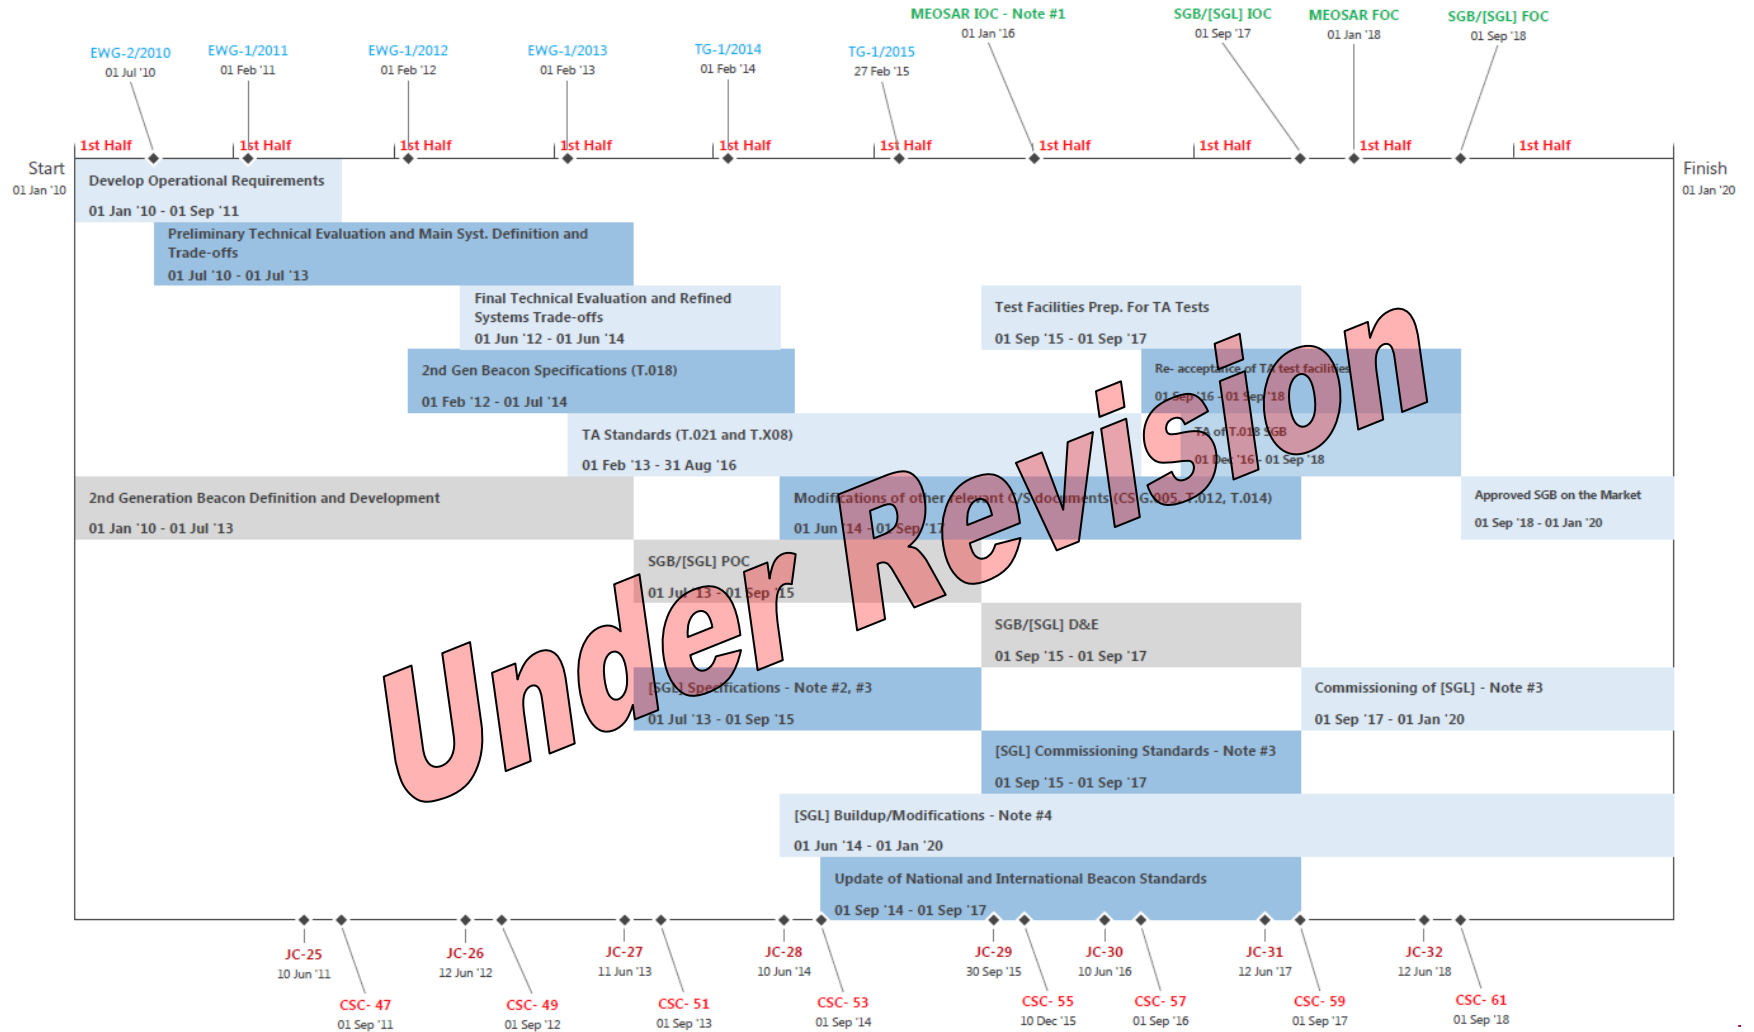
MEOSAR IOC - Note #1
01 Jan '16

SGB/[SGL] IOC
01 Sep '17

MEOSAR FOC
01 Jan '18

SGB/[SGL] FOC
01 Sep '18

EWG-2/2010
01 Jul '10

EWG-1/2011
01 Feb '11

EWG-1/2012
01 Feb '12

EWG-1/2013
01 Feb '13

TG-1/2014
01 Feb '14

TG-1/2015
27 Feb '15

1st Half 1st Half 1st Half 1st Half 1st Half 1st Half 1st Half 1st Half 1st Half 1st Half

Start
01 Jan '10

Finish
01 Jan '20

Develop Operational Requirements
01 Jan '10 - 01 Sep '11

Preliminary Technical Evaluation and Main Syst. Definition and Trade-offs
01 Jul '10 - 01 Jul '13

Final Technical Evaluation and Refined Systems Trade-offs
01 Jun '12 - 01 Jun '14

Test Facilities Prep. For TA Tests
01 Sep '15 - 01 Sep '17

2nd Gen Beacon Specifications (T.018)
01 Feb '12 - 01 Jul '14

Re- acceptance of TA test facilities
01 Sep '16 - 01 Sep '18

TA Standards (T.021 and T.X08)
01 Feb '13 - 31 Aug '16

TA of T.018 SGB
01 Dec '16 - 01 Sep '18

2nd Generation Beacon Definition and Development
01 Jan '10 - 01 Jul '13

Modifications of other relevant C/S documents (CS G.005, T.012, T.014)
01 Jun '14 - 01 Sep '17

Approved SGB on the Market
01 Sep '18 - 01 Jan '20

SGB/[SGL] POC
01 Jul '13 - 01 Sep '15

SGB/[SGL] D&E
01 Sep '15 - 01 Sep '17

[SGL] Specifications - Note #2, #3
01 Jul '13 - 01 Sep '15

Commissioning of [SGL] - Note #3
01 Sep '17 - 01 Jan '20

[SGL] Commissioning Standards - Note #3
01 Sep '15 - 01 Sep '17

[SGL] Buildup/Modifications - Note #4
01 Jun '14 - 01 Jan '20

Update of National and International Beacon Standards
01 Sep '14 - 01 Sep '17

Under Revision

JC-25
10 Jun '11

CSC- 47
01 Sep '11

JC-26
12 Jun '12

CSC- 49
01 Sep '12

JC-27
11 Jun '13

CSC- 51
01 Sep '13

JC-28
10 Jun '14

CSC- 53
01 Sep '14

JC-29
30 Sep '15

CSC- 55
10 Dec '15

JC-30
10 Jun '16

CSC- 57
01 Sep '16

JC-31
12 Jun '17

CSC- 59
01 Sep '17

JC-32
12 Jun '18

CSC- 61
01 Sep '18